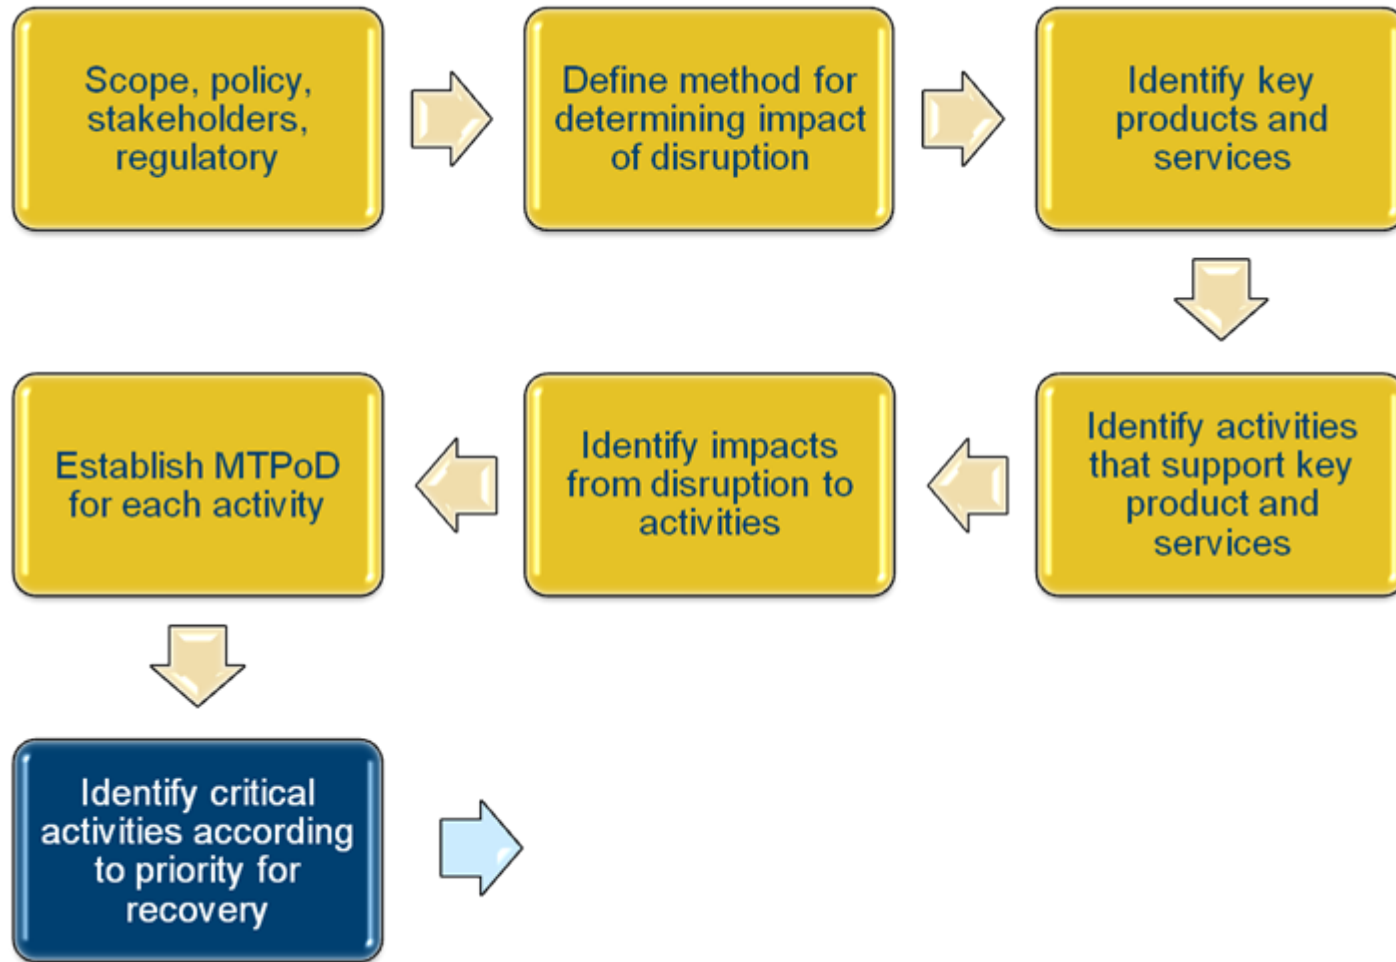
Scope, policy, stakeholders, regulatory

Define method for determining impact of disruption

Identify key products and services

Identify activities that support key product and services

Identify impacts from disruption to activities

Establish MTPoD for each activity

Identify critical activities according to priority for recovery